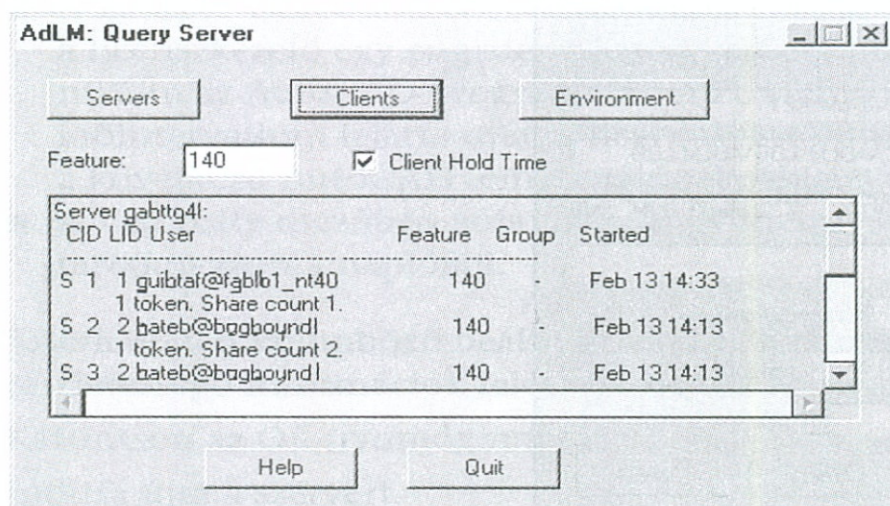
AdLM: Query Server

Servers

Clients

Environment

Feature: 140

Client Hold Time

Server gabttg4l:
CID LID User Feature Group Started
--- --- ------------------------------ -------- ------- ----------
S 1 1 guibtaf@fgblb1_nt40 140 - Feb 13 14:33
1 token. Share count 1.
S 2 2 bateb@bgboyndl 140 - Feb 13 14:13
1 token. Share count 2.
S 3 2 bateb@bgboyndl 140 - Feb 13 14:13

Help

Quit